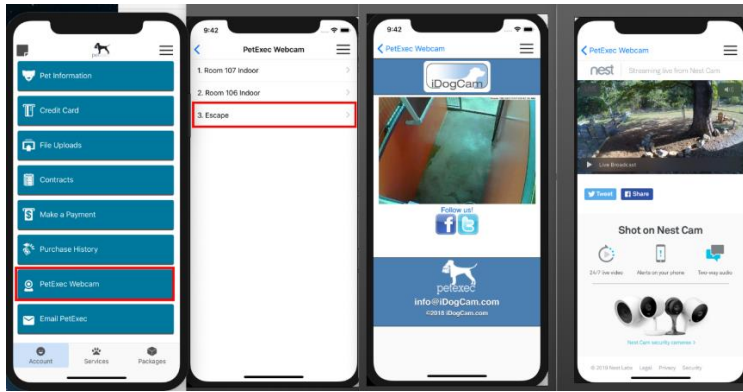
Pet Information
Credit Card
File Uploads
Contracts
Make a Payment
Purchase History
PetExec Webcam
Email PetExec
Account
Services
Packages

9:42
PetExec Webcam
1. Room 107 Indoor
2. Room 106 Indoor
3. Escape

9:42
PetExec Webcam
iDogCam
Follow us!
petexec
info@iDogCam.com
©2018 iDogCam.com

PetExec Webcam
nest
Streaming live from Nest Cam
Live Broadcast
Tweet
Share
Shot on Nest Cam
24/7 live video
Alerts on your phone
Two-way audio
Nest Cam security cameras >
© 2018 Nest Labs
Legal
Privacy
Security